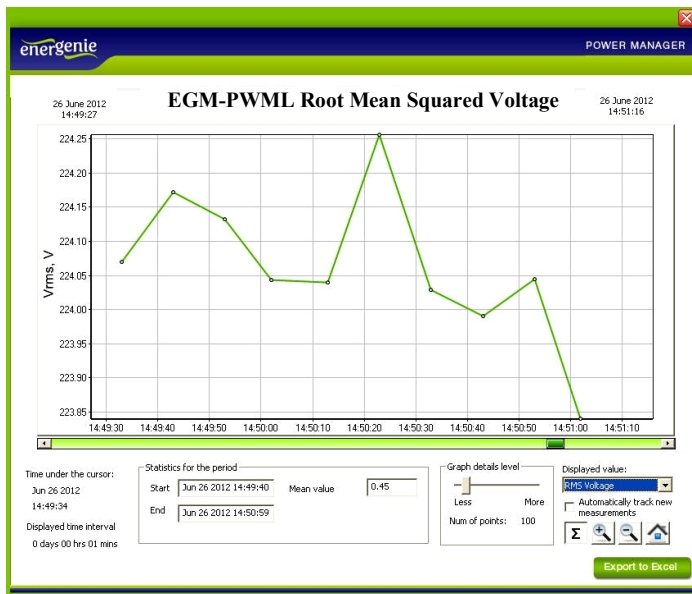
energenie

POWER MANAGER

26 June 2012
14:49:27

EGM-PWML Root Mean Squared Voltage

26 June 2012
14:51:16

Vrms, V

224.25
224.20
224.15
224.10
224.05
224.00
223.95
223.90
223.85

14:49:30 14:49:40 14:49:50 14:50:00 14:50:10 14:50:20 14:50:30 14:50:40 14:50:50 14:51:00 14:51:10

Time under the cursor:
Jun 26 2012
14:49:34

Displayed time interval
0 days 00 hrs 01 mins

Statistics for the period
Start Jun 26 2012 14:49:40
End Jun 26 2012 14:50:59
Mean value 0.45

Graph details level
Less More
Num of points: 100

Displayed value:
RMS Voltage
Automatically track new measurements

Σ

Export to Excel